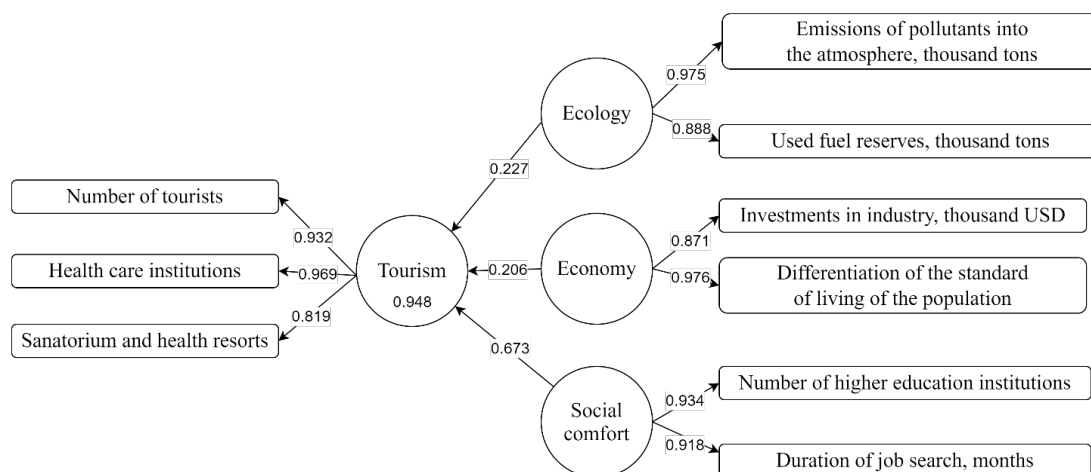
Emissions of pollutants into the atmosphere, thousand tons

0.975

Ecology

0.888

Used fuel reserves, thousand tons

0.227

Number of tourists

0.932

Investments in industry, thousand USD

0.871

Health care institutions

0.969

Tourism

0.948

0.206

Economy

0.976

Differentiation of the standard of living of the population

0.819

Sanatorium and health resorts

0.673

Social comfort

0.934

Number of higher education institutions

0.918

Duration of job search, months